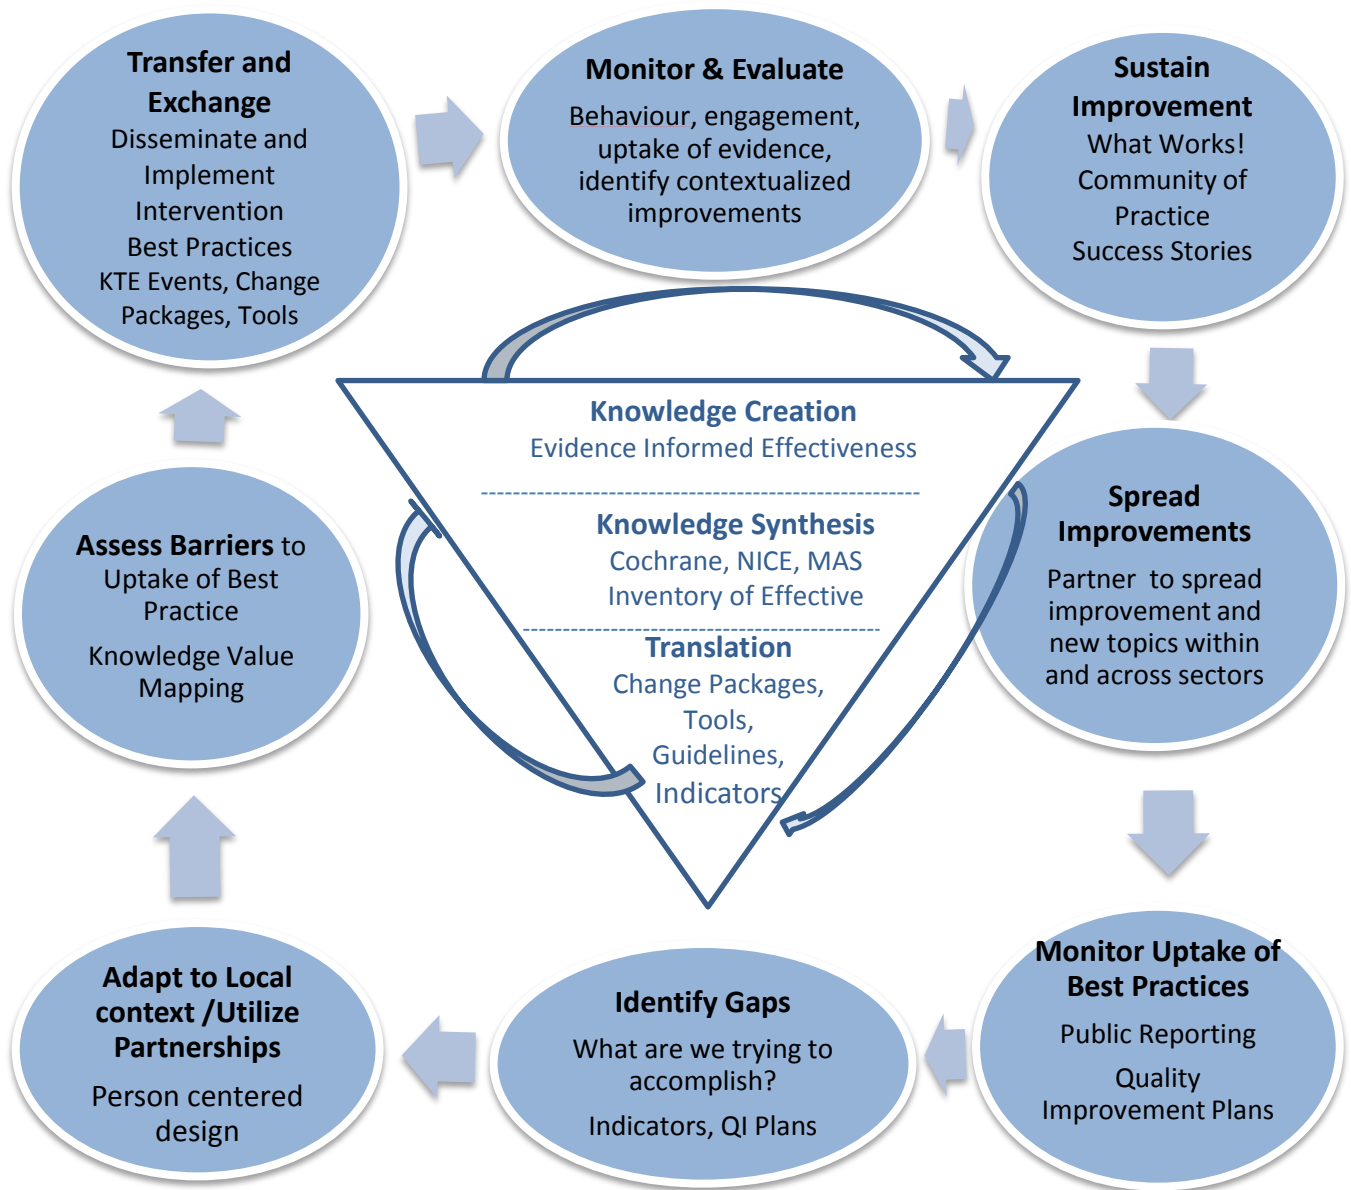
Transfer and Exchange
Disseminate and Implement Intervention
Best Practices
KTE Events, Change Packages, Tools

Monitor & Evaluate
Behaviour, engagement, uptake of evidence, identify contextualized improvements

Sustain Improvement
What Works!
Community of Practice
Success Stories

Knowledge Creation
Evidence Informed Effectiveness

Knowledge Synthesis
Cochrane, NICE, MAS
Inventory of Effective

Translation
Change Packages, Tools, Guidelines, Indicators

Assess Barriers to Uptake of Best Practice
Knowledge Value Mapping

Spread Improvements
Partner to spread improvement and new topics within and across sectors

Adapt to Local context /Utilize Partnerships
Person centered design

Identify Gaps
What are we trying to accomplish?
Indicators, QI Plans

Monitor Uptake of Best Practices
Public Reporting
Quality Improvement Plans